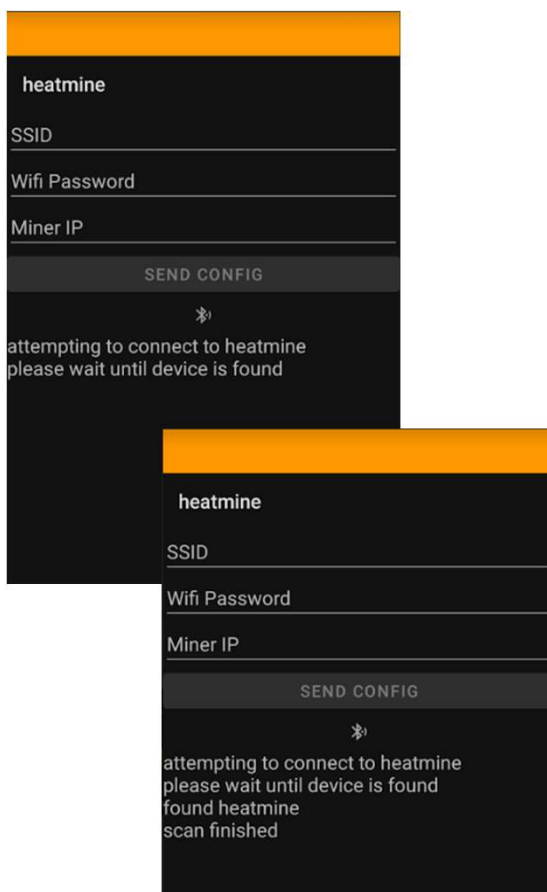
heatmine

SSID

Wifi Password

Miner IP

SEND CONFIG

attempting to connect to heatmine
please wait until device is found

heatmine

SSID

Wifi Password

Miner IP

SEND CONFIG

attempting to connect to heatmine
please wait until device is found
found heatmine
scan finished